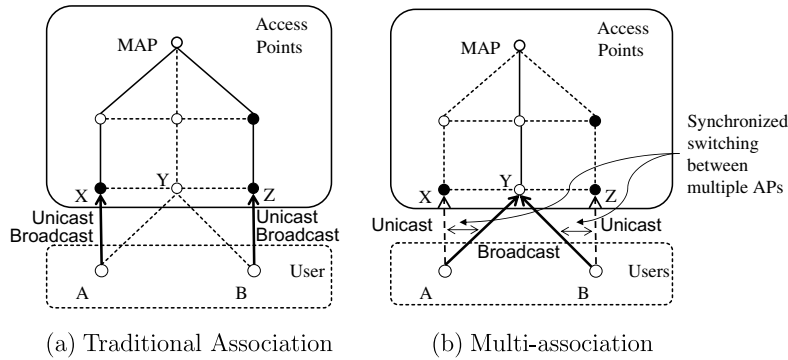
Access Points

MAP

X

Y

Z

Unicast Broadcast

Unicast Broadcast

User

A

B

(a) Traditional Association

Access Points

MAP

Synchronized switching between multiple APs

X

Y

Z

Unicast

Unicast

Broadcast

Users

A

B

(b) Multi-association